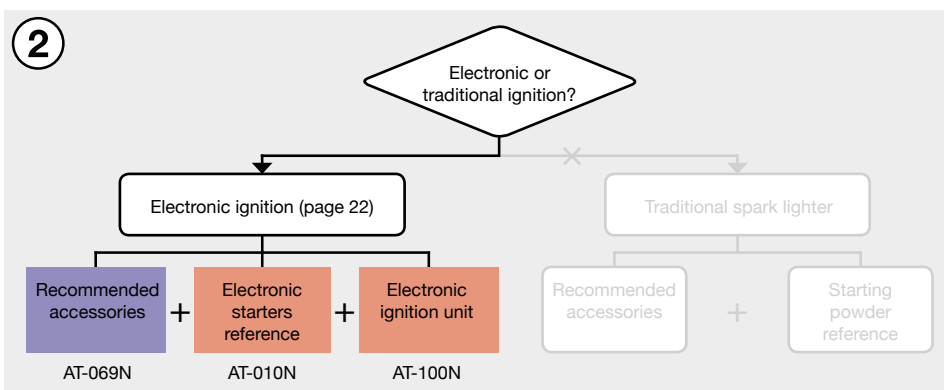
2

Electronic or traditional ignition?

Electronic ignition (page 22)

Traditional spark lighter

Recommended accessories

+

Electronic starters reference

+

Electronic ignition unit

AT-069N

AT-010N

AT-100N

Recommended accessories

+

Starting powder reference